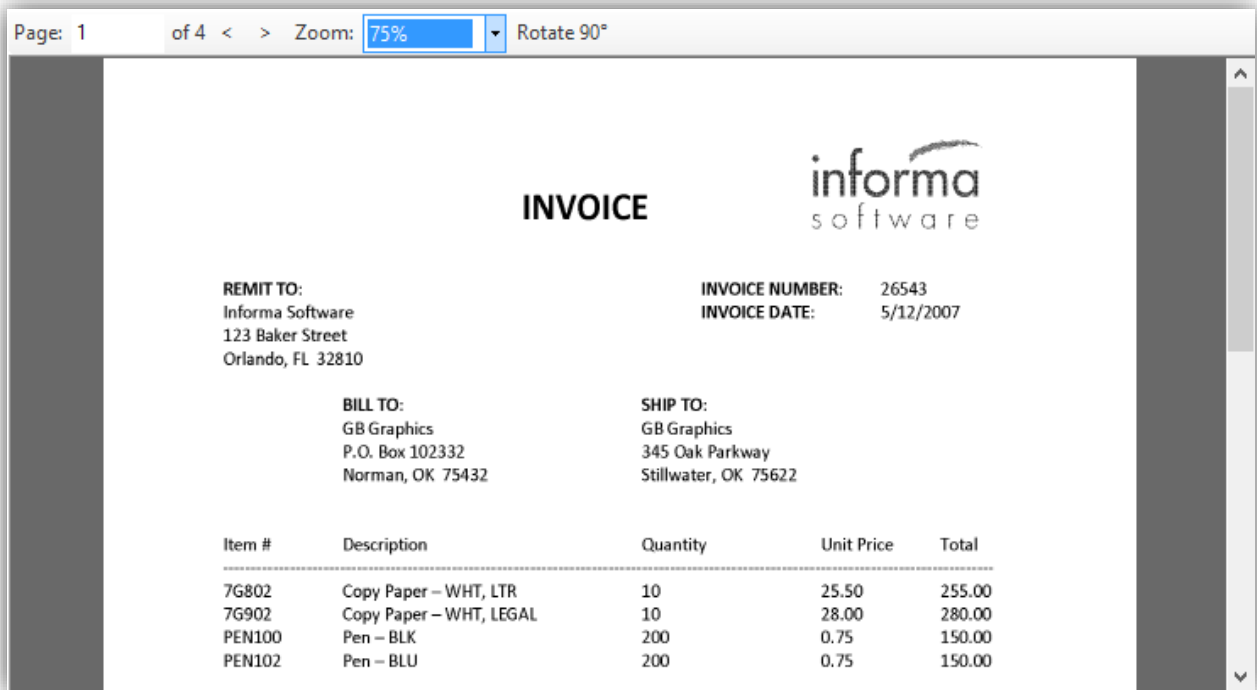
Page: 1 of 4 < > Zoom: 75% Rotate 90°

informa
software

INVOICE

REMIT TO:
Informa Software
123 Baker Street
Orlando, FL 32810

INVOICE NUMBER: 26543
INVOICE DATE: 5/12/2007

BILL TO:
GB Graphics
P.O. Box 102332
Norman, OK 75432

SHIP TO:
GB Graphics
345 Oak Parkway
Stillwater, OK 75622

| Item # | Description | Quantity | Unit Price | Total |
|---|---|---|---|---|
| 7G802 | Copy Paper – WHT, LTR | 10 | 25.50 | 255.00 |
| 7G902 | Copy Paper – WHT, LEGAL | 10 | 28.00 | 280.00 |
| PEN100 | Pen – BLK | 200 | 0.75 | 150.00 |
| PEN102 | Pen – BLU | 200 | 0.75 | 150.00 |